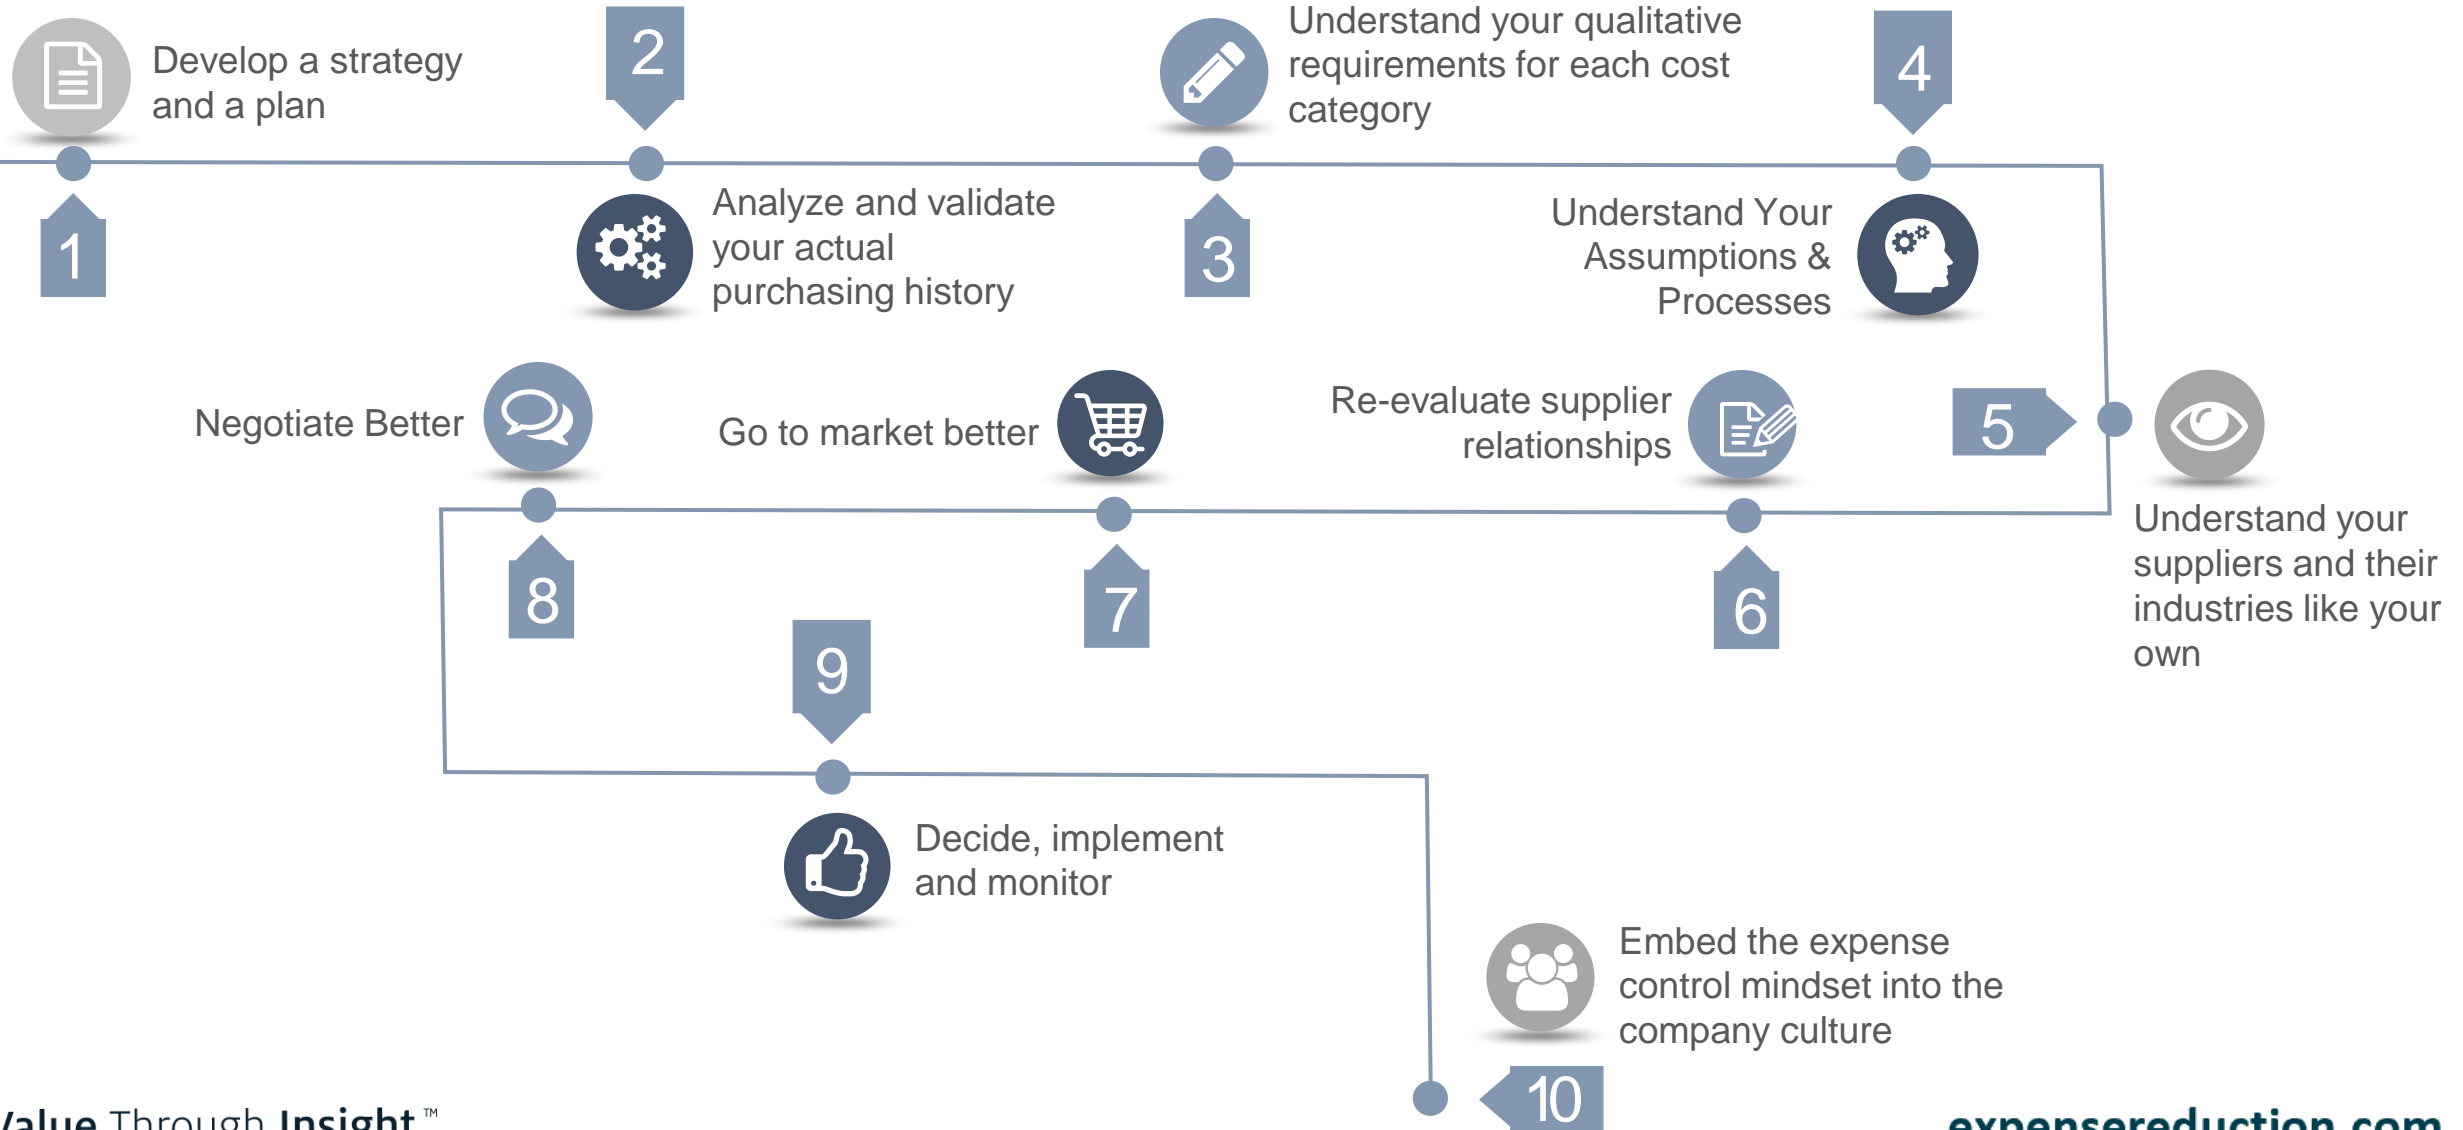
Develop a strategy and a plan

2

Understand your qualitative requirements for each cost category

4

1

Analyze and validate your actual purchasing history

3

Understand Your Assumptions & Processes

Negotiate Better

Go to market better

Re-evaluate supplier relationships

5

Understand your suppliers and their industries like your own

8

7

6

9

Decide, implement and monitor

Embed the expense control mindset into the company culture

10

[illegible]alue Through Insight™

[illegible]